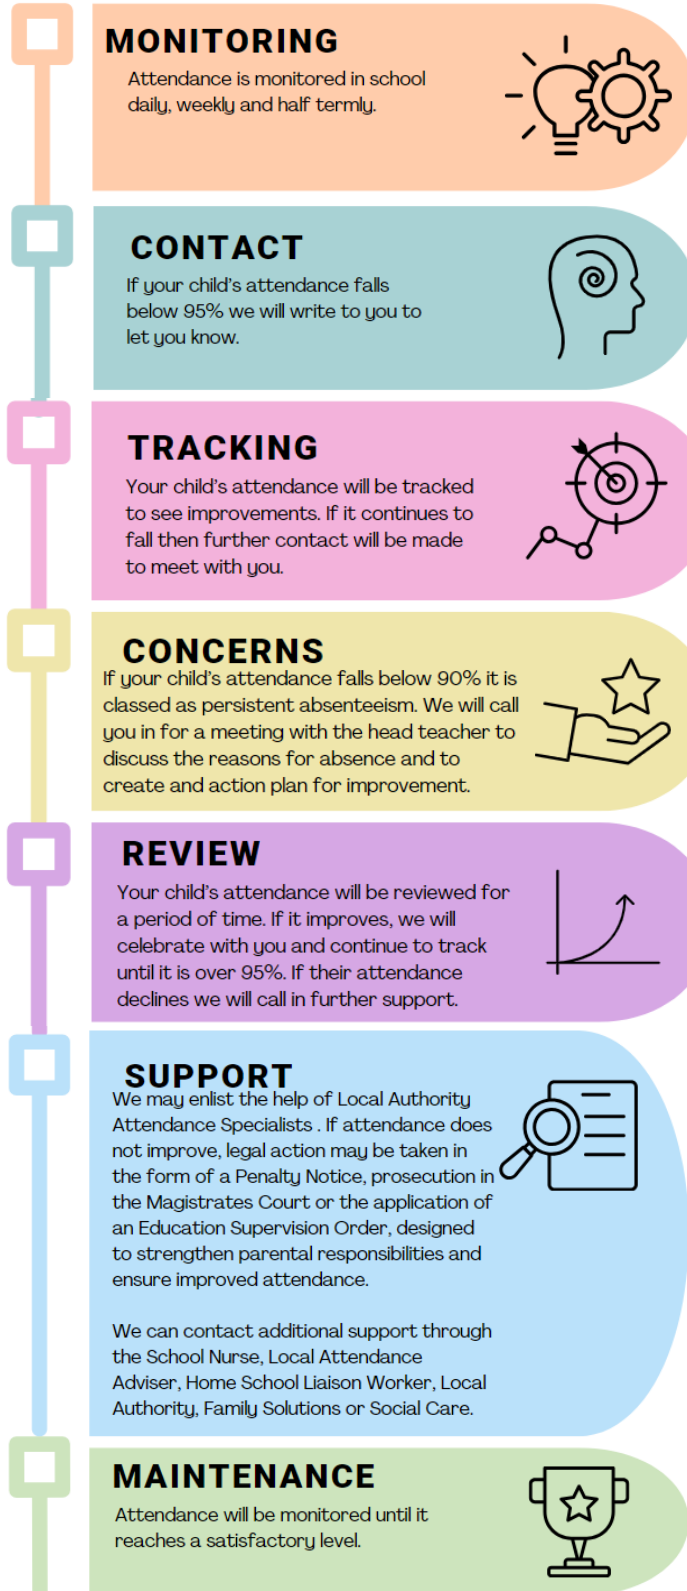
MONITORING
Attendance is monitored in school daily, weekly and half termly.

CONTACT
If your child's attendance falls below 95% we will write to you to let you know.

TRACKING
Your child's attendance will be tracked to see improvements. If it continues to fall then further contact will be made to meet with you.

CONCERNS
If your child's attendance falls below 90% it is classed as persistent absenteeism. We will call you in for a meeting with the head teacher to discuss the reasons for absence and to create and action plan for improvement.

REVIEW
Your child's attendance will be reviewed for a period of time. If it improves, we will celebrate with you and continue to track until it is over 95%. If their attendance declines we will call in further support.

SUPPORT
We may enlist the help of Local Authority Attendance Specialists . If attendance does not improve, legal action may be taken in the form of a Penalty Notice, prosecution in the Magistrates Court or the application of an Education Supervision Order, designed to strengthen parental responsibilities and ensure improved attendance.

We can contact additional support through the School Nurse, Local Attendance Adviser, Home School Liaison Worker, Local Authority, Family Solutions or Social Care.

MAINTENANCE
Attendance will be monitored until it reaches a satisfactory level.